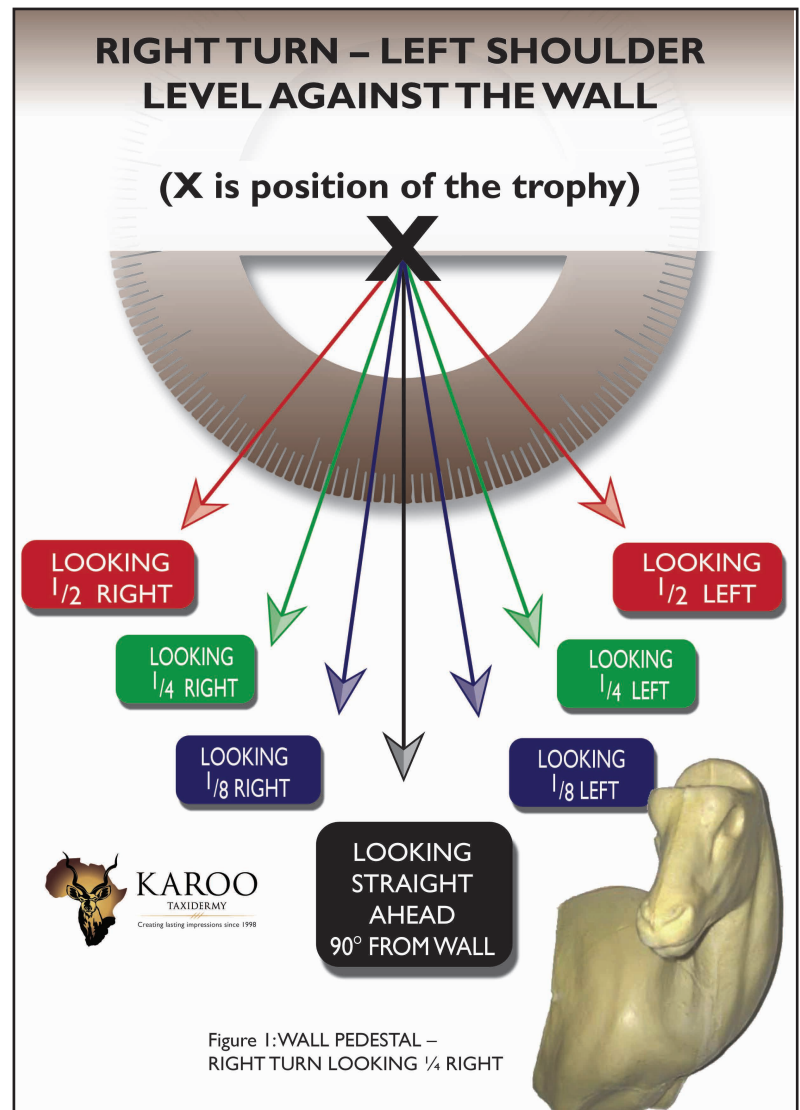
RIGHT TURN – LEFT SHOULDER LEVEL AGAINST THE WALL

(X is position of the trophy)

X

LOOKING $^1/_2$ RIGHT

LOOKING $^1/_2$ LEFT

LOOKING $^1/_4$ RIGHT

LOOKING $^1/_4$ LEFT

LOOKING $^1/_8$ RIGHT

LOOKING $^1/_8$ LEFT

LOOKING STRAIGHT AHEAD 90° FROM WALL

KAROO
TAXIDERMY
Creating lasting impressions since 1998

Figure 1: WALL PEDESTAL – RIGHT TURN LOOKING ¼ RIGHT